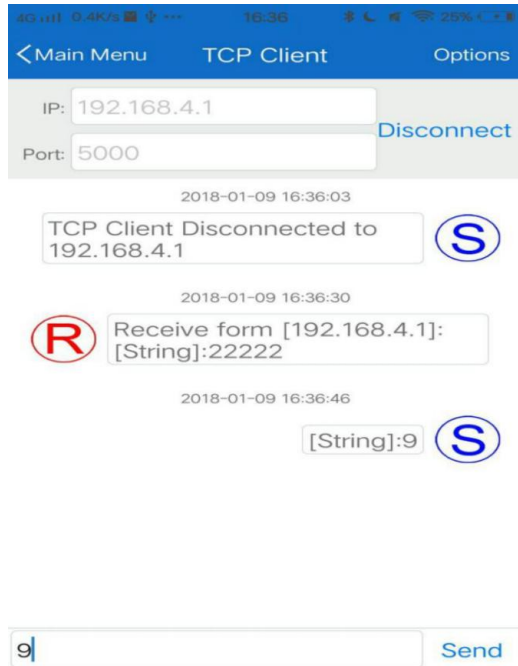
4G 0.4K/s 16:36 25%

<Main Menu TCP Client Options

IP: 192.168.4.1

Port: 5000

Disconnect

2018-01-09 16:36:03

TCP Client Disconnected to 192.168.4.1

S

2018-01-09 16:36:30

R

Receive form [192.168.4.1]: [String]:22222

2018-01-09 16:36:46

[String]:9

S

9

Send